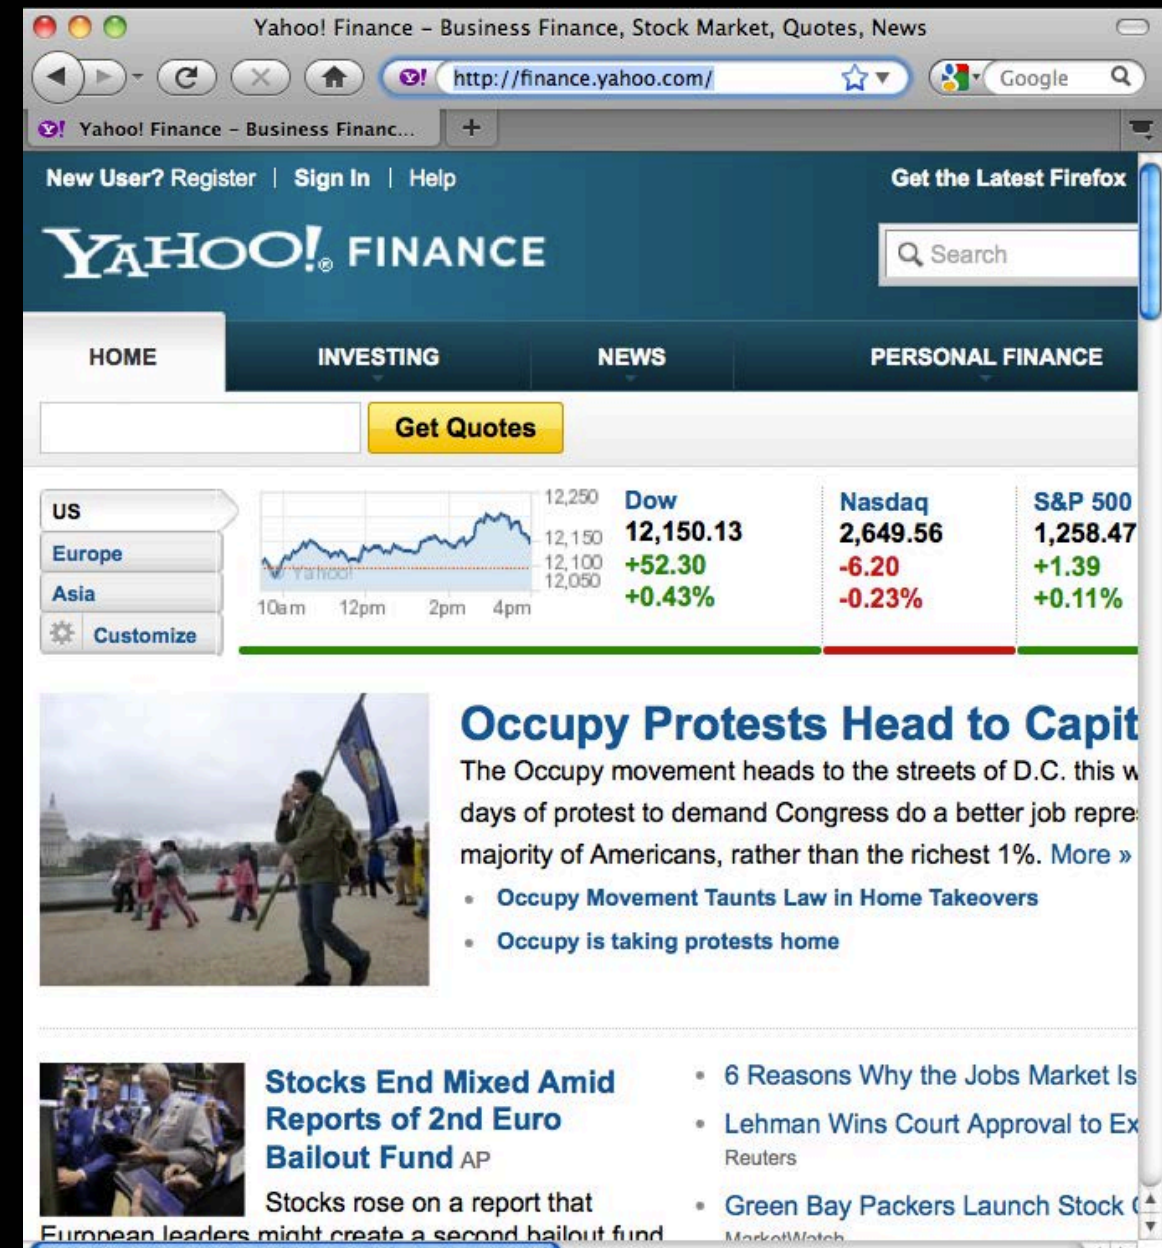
Yahoo! Finance – Business Finance, Stock Market, Quotes, News

http://finance.yahoo.com/

Google

Yahoo! Finance – Business Financ...

+

New User? Register | Sign In | Help

Get the Latest Firefox

YAHOO! FINANCE

Search

HOME

INVESTING

NEWS

PERSONAL FINANCE

Get Quotes

US

Europe

Asia

Customize

12,250
12,150
12,100
12,050

Yahoo!

10am 12pm 2pm 4pm

Dow
12,150.13
+52.30
+0.43%

Nasdaq
2,649.56
-6.20
-0.23%

S&P 500
1,258.47
+1.39
+0.11%

Occupy Protests Head to Capit

The Occupy movement heads to the streets of D.C. this w days of protest to demand Congress do a better job repre majority of Americans, rather than the richest 1%. More »

• Occupy Movement Taunts Law in Home Takeovers

• Occupy is taking protests home

Stocks End Mixed Amid Reports of 2nd Euro Bailout Fund AP

Stocks rose on a report that European leaders might create a second bailout fund

• 6 Reasons Why the Jobs Market Is

• Lehman Wins Court Approval to Ex
Reuters

• Green Bay Packers Launch Stock
MarketWatch